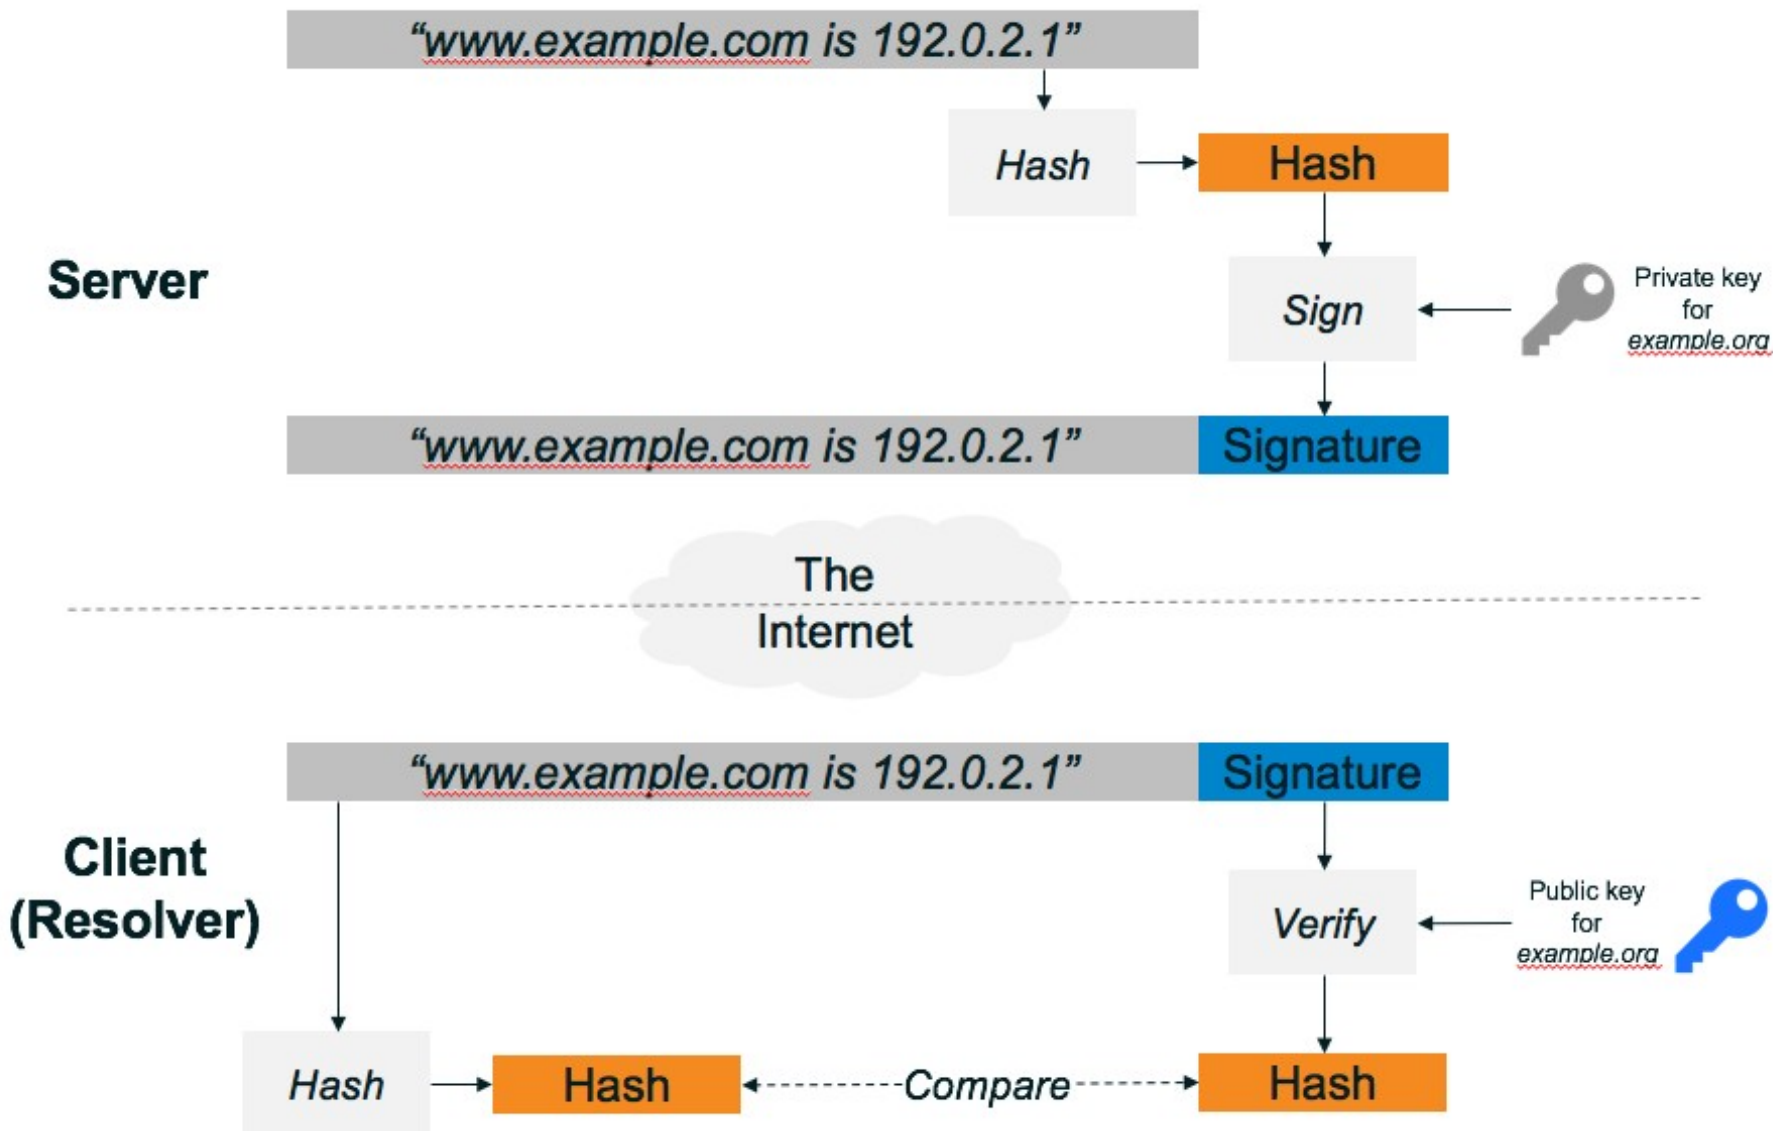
"www.example.com is 192.0.2.1"

Hash

Hash

Server

Sign

Private key for example.org

"www.example.com is 192.0.2.1"

Signature

The Internet

"www.example.com is 192.0.2.1"

Signature

Client (Resolver)

Verify

Public key for example.org

Hash

Hash

Compare

Hash